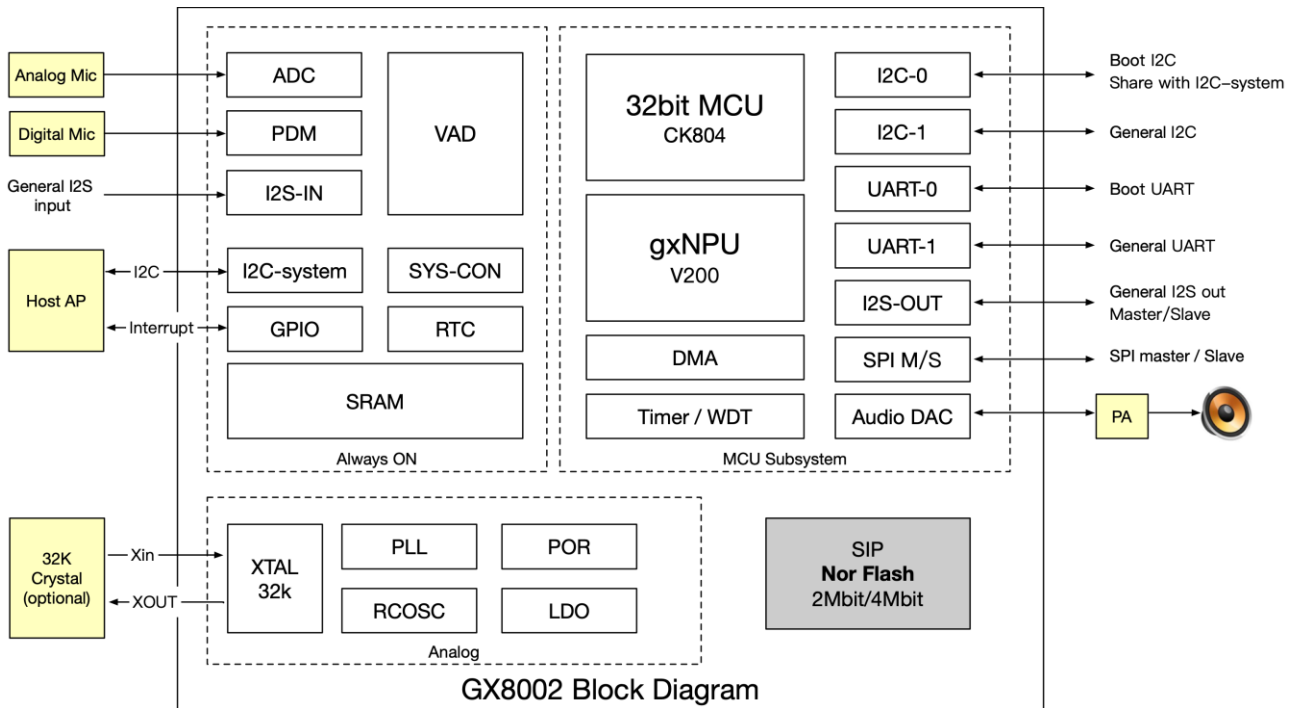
Analog Mic

Digital Mic

General I2S input

Host AP

I2C

Interrupt

ADC

PDM

I2S-IN

VAD

I2C-system

SYS-CON

GPIO

RTC

SRAM

Always ON

32bit MCU
CK804

gxNPU
V200

DMA

Timer / WDT

I2C-0

I2C-1

UART-0

UART-1

I2S-OUT

SPI M/S

Audio DAC

MCU Subsystem

Boot I2C
Share with I2C–system

General I2C

Boot UART

General UART

General I2S out
Master/Slave

SPI master / Slave

PA

32K Crystal (optional)

Xin

XOUT

XTAL
32k

PLL

POR

RCOSC

LDO

Analog

SIP
**Nor Flash**
2Mbit/4Mbit

GX8002 Block Diagram